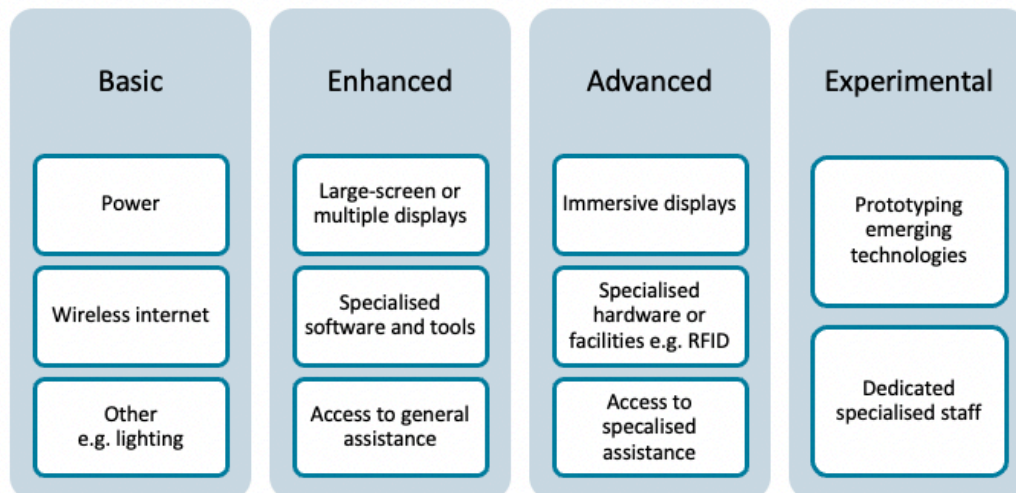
Basic

Power

Wireless internet

Other e.g. lighting

Enhanced

Large-screen or multiple displays

Specialised software and tools

Access to general assistance

Advanced

Immersive displays

Specialised hardware or facilities e.g. RFID

Access to specalised assistance

Experimental

Prototyping emerging technologies

Dedicated specialised staff